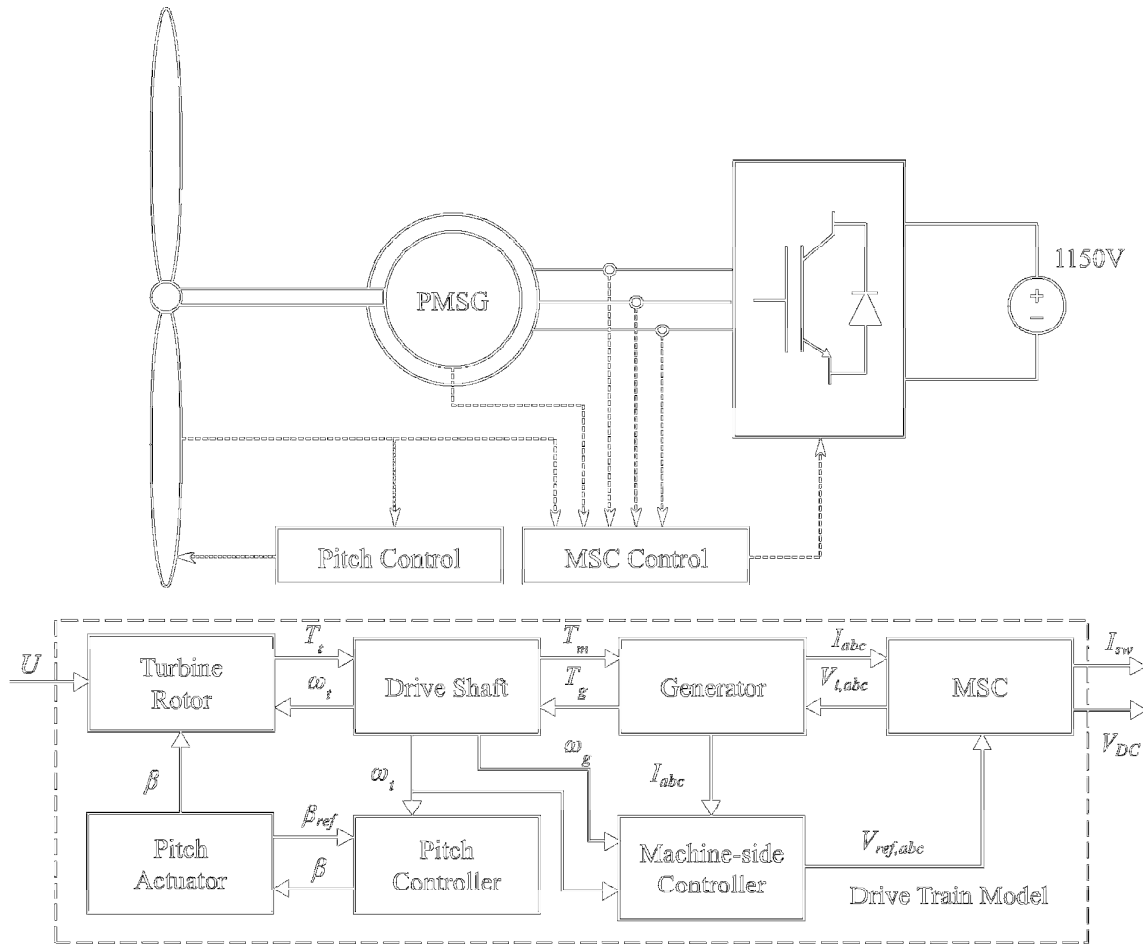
PMSG

1150V

+

−

Pitch Control

MSC Control

$U$

Turbine Rotor

$T_t$

$\omega_t$

Drive Shaft

$T_m$

$T_g$

Generator

$I_{abc}$

$V_{t,abc}$

MSC

$I_{sw}$

$V_{DC}$

$\beta$

$\omega_t$

$\omega_g$

$I_{abc}$

$\beta_{ref}$

$\beta$

Pitch Actuator

Pitch Controller

Machine-side Controller

$V_{ref,abc}$

Drive Train Model